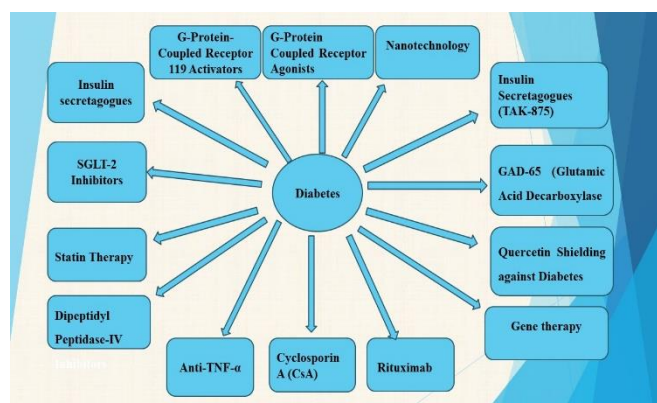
G-Protein-Coupled Receptor 119 Activators

G-Protein Coupled Receptor Agonists

Nanotechnology

Insulin secretagogues

Insulin Secretagogues (TAK-875)

SGLT-2 Inhibitors

Diabetes

GAD-65 (Glutamic Acid Decarboxylase

Statin Therapy

Quercetin Shielding against Diabetes

Dipeptidyl Peptidase-IV Inhibitors

Gene therapy

Anti-TNF-α

Cyclosporin A (CsA)

Rituximab